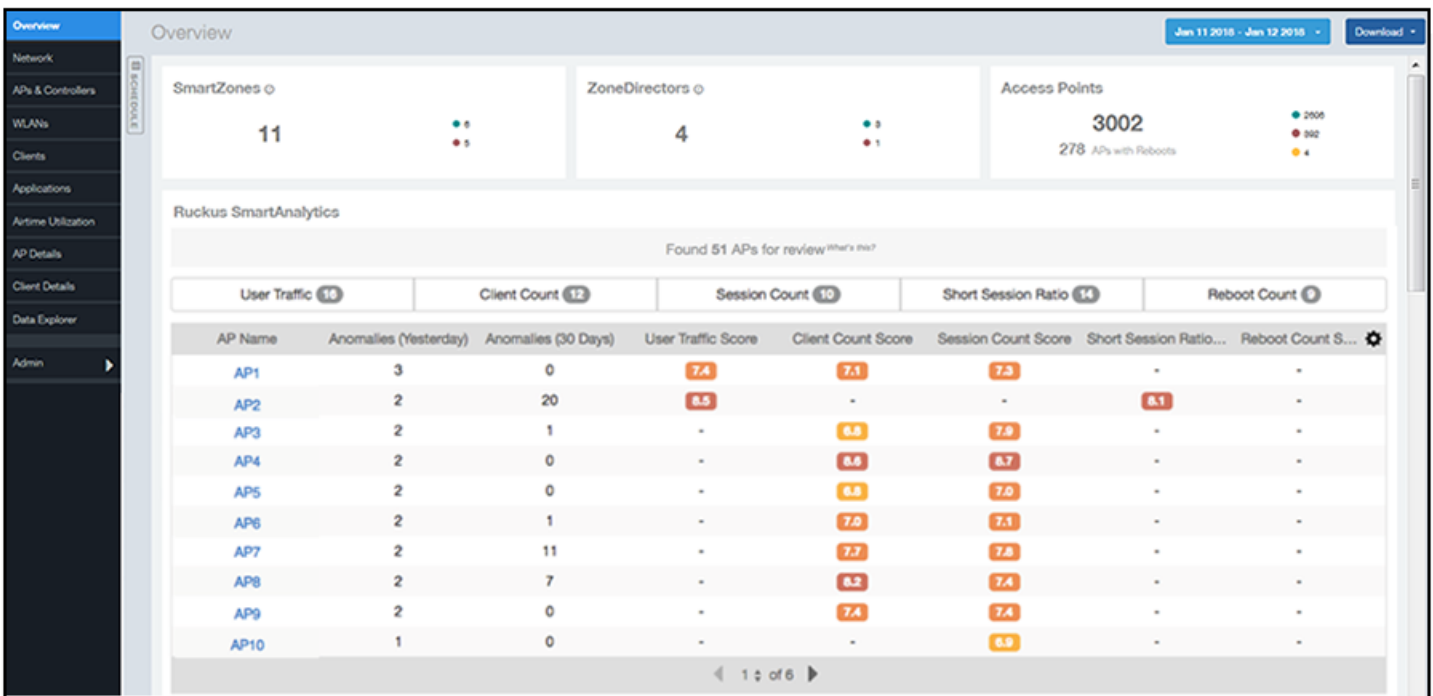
Overview
Network
APs & Controllers
WLANs
Clients
Applications
Airtime Utilization
AP Details
Client Details
Data Explorer
Admin

SCHEDULE

Overview

Jan 11 2018 - Jan 12 2018

Download

SmartZones

11

6
5

ZoneDirectors

4

3
1

Access Points

3002

278 APs with Reboots

2606
392
4

Ruckus SmartAnalytics

Found 51 APs for review What's this?

User Traffic 16 | Client Count 12 | Session Count 10 | Short Session Ratio 14 | Reboot Count 0

| AP Name | Anomalies (Yesterday) | Anomalies (30 Days) | User Traffic Score | Client Count Score | Session Count Score | Short Session Ratio... | Reboot Count S... |
|---|---|---|---|---|---|---|---|
| AP1 | 3 | 0 | 7.4 | 7.1 | 7.3 | - | - |
| AP2 | 2 | 20 | 8.5 | - | - | 8.1 | - |
| AP3 | 2 | 1 | - | 6.8 | 7.9 | - | - |
| AP4 | 2 | 0 | - | 8.6 | 8.7 | - | - |
| AP5 | 2 | 0 | - | 6.8 | 7.0 | - | - |
| AP6 | 2 | 1 | - | 7.0 | 7.1 | - | - |
| AP7 | 2 | 11 | - | 7.7 | 7.8 | - | - |
| AP8 | 2 | 7 | - | 8.2 | 7.4 | - | - |
| AP9 | 2 | 0 | - | 7.4 | 7.4 | - | - |
| AP10 | 1 | 0 | - | - | 6.9 | - | - |

1 of 6